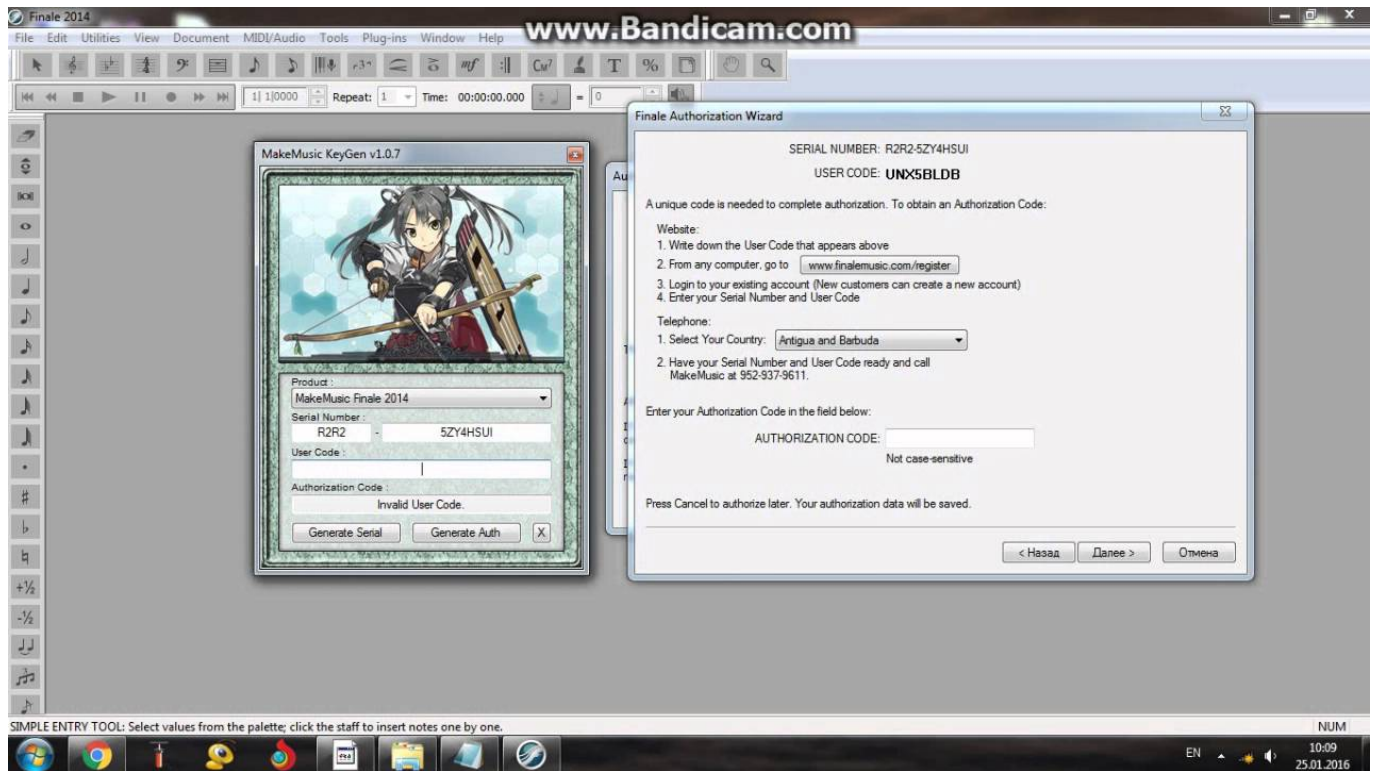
Finale 2014

www.Bandicam.com

File Edit Utilities View Document MIDI/Audio Tools Plug-ins Window Help

1| 1|0000 Repeat: 1 Time: 00:00:00.000 = 0

MakeMusic KeyGen v1.0.7

Product :
MakeMusic Finale 2014
Serial Number :
R2R2 - 5ZY4HSUI
User Code :
Authorization Code :
Invalid User Code.
Generate Serial
Generate Auth
X

Au

Finale Authorization Wizard

SERIAL NUMBER: R2R2-5ZY4HSUI
USER CODE: UNX5BLDB

A unique code is needed to complete authorization. To obtain an Authorization Code:

Website:
1. Write down the User Code that appears above
2. From any computer, go to www.finalemusic.com/register
3. Login to your existing account (New customers can create a new account)
4. Enter your Serial Number and User Code

Telephone:
1. Select Your Country: Antigua and Barbuda
2. Have your Serial Number and User Code ready and call MakeMusic at 952-937-9611.

Enter your Authorization Code in the field below:

AUTHORIZATION CODE:
Not case-sensitive

Press Cancel to authorize later. Your authorization data will be saved.

< Назад Далее > Отмена

SIMPLE ENTRY TOOL: Select values from the palette; click the staff to insert notes one by one.

NUM

EN 10:09 25.01.2016